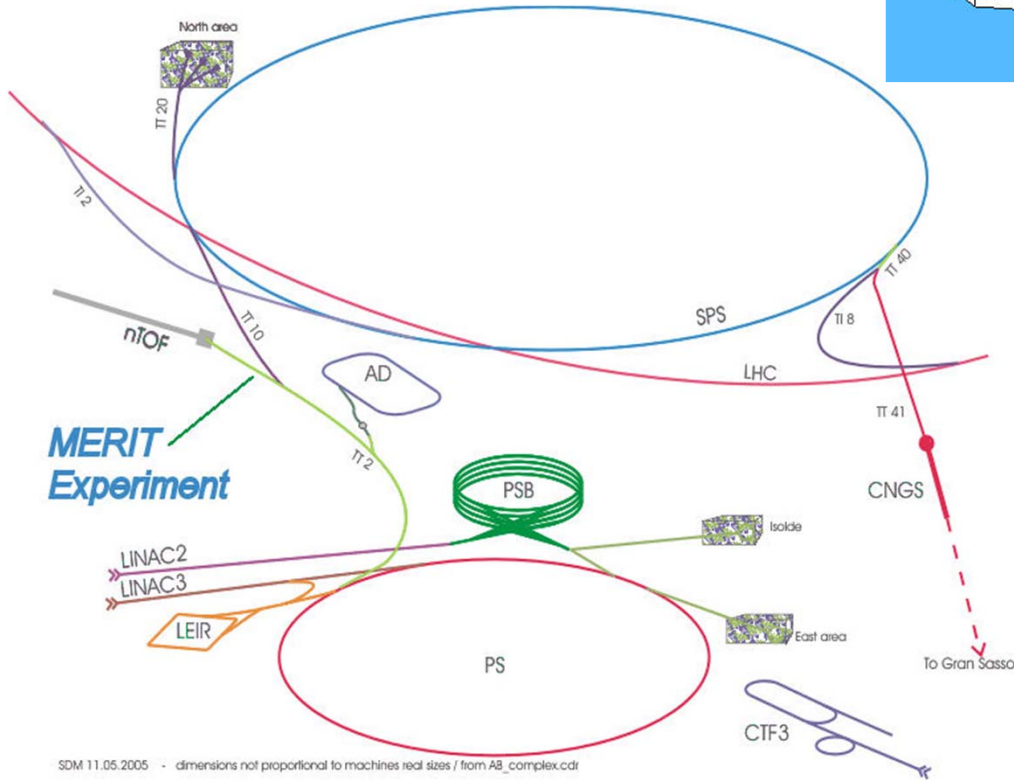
North area

TT 20

TI 2

SPS

TT 40

TI 8

nTOF

TT 10

AD

LHC

TT 41

MERIT Experiment

TT 2

PSB

CNGS

Isolde

LINAC2

LINAC3

LEIR

PS

East area

To Gran Sasso

CTF3

SDM 11.05.2005 - dimensions not proportional to machines real sizes / from AB_complex.cdr